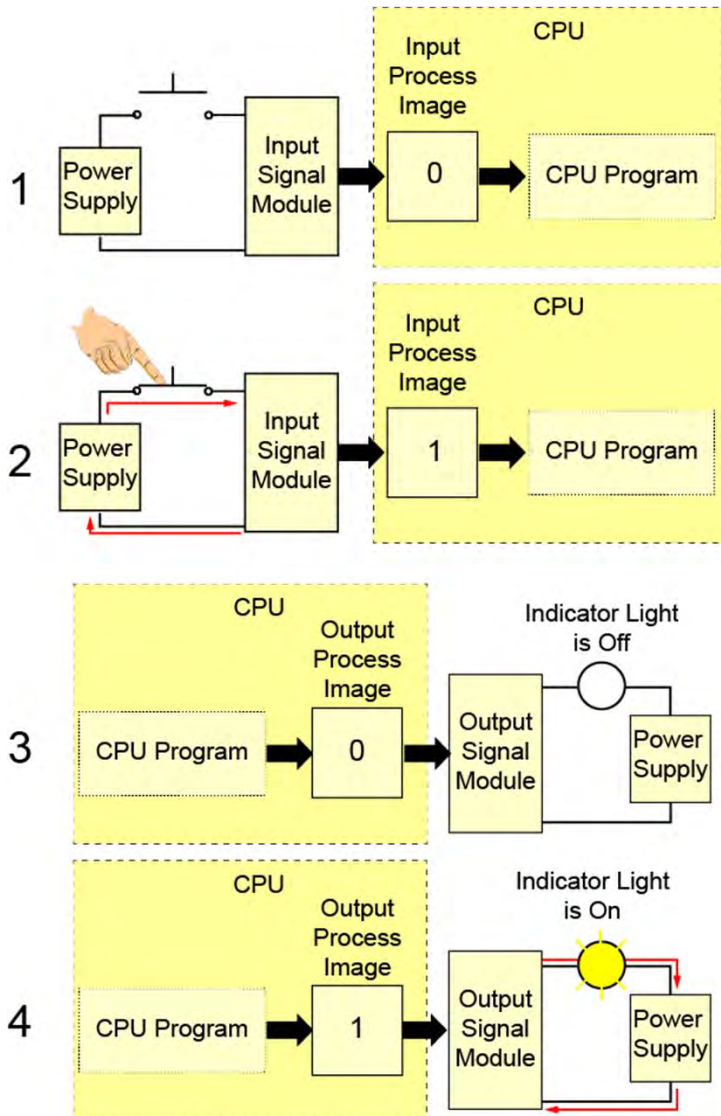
1

Power Supply

Input Signal Module

CPU

Input Process Image

0

CPU Program

2

Power Supply

Input Signal Module

CPU

Input Process Image

1

CPU Program

3

CPU

CPU Program

Output Process Image

0

Output Signal Module

Indicator Light is Off

Power Supply

4

CPU

CPU Program

Output Process Image

1

Output Signal Module

Indicator Light is On

Power Supply